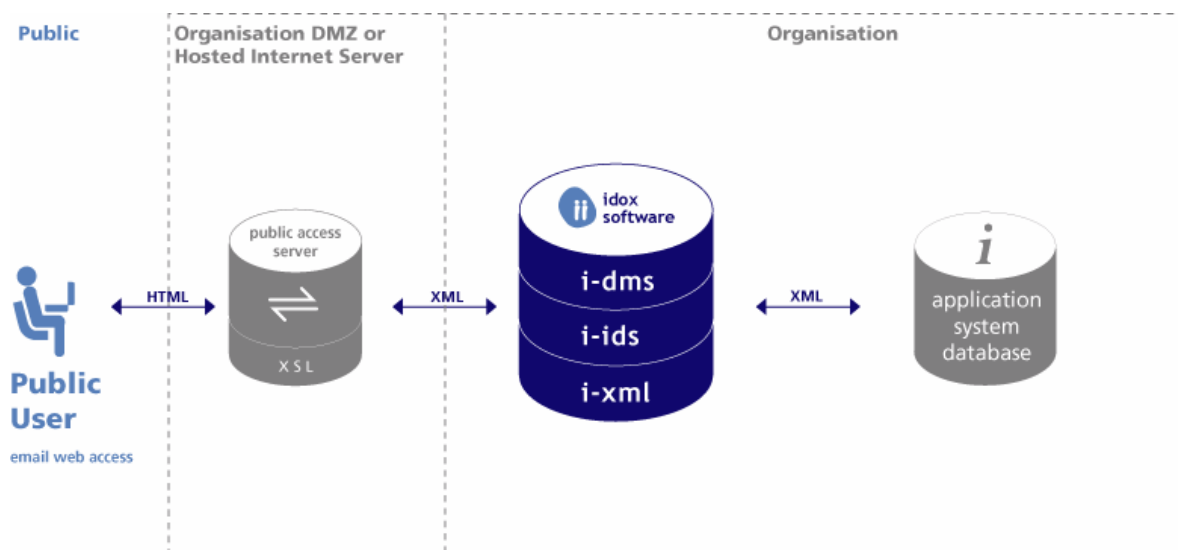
Public

Organisation DMZ or Hosted Internet Server

Organisation

Public User

email web access

HTML

public access server

XSL

XML

idox software

i-dms

i-ids

i-xml

XML

i

application system database